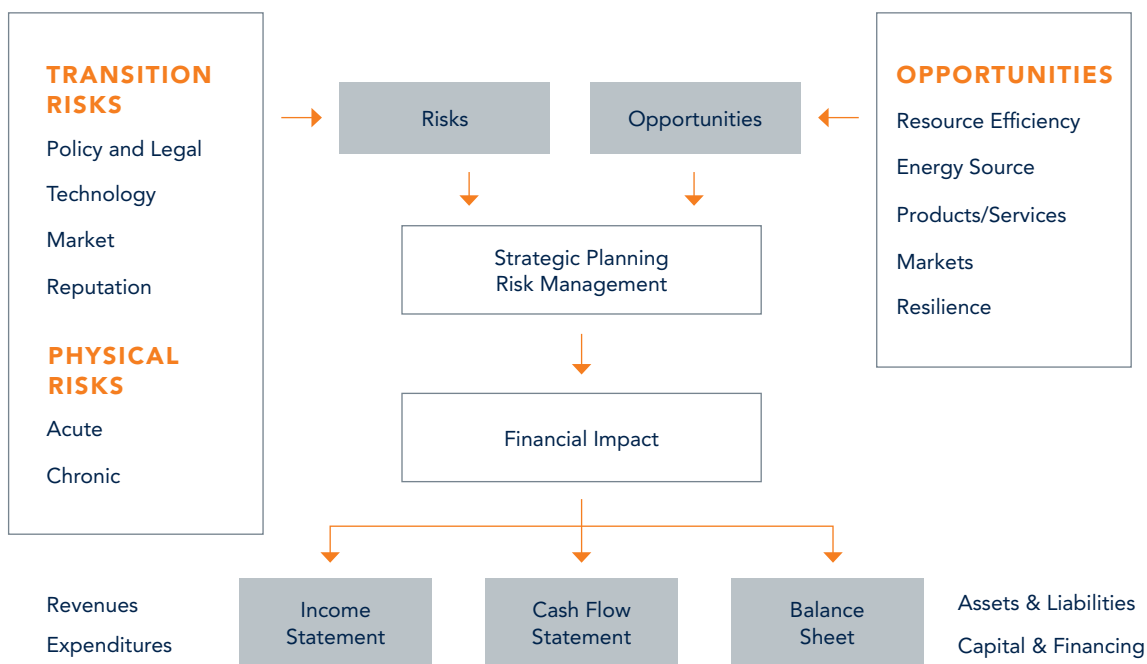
TRANSITION RISKS

Policy and Legal

Technology

Market

Reputation

PHYSICAL RISKS

Acute

Chronic

Risks

Opportunities

OPPORTUNITIES

Resource Efficiency

Energy Source

Products/Services

Markets

Resilience

Strategic Planning
Risk Management

Financial Impact

Revenues

Expenditures

Income Statement

Cash Flow Statement

Balance Sheet

Assets & Liabilities

Capital & Financing